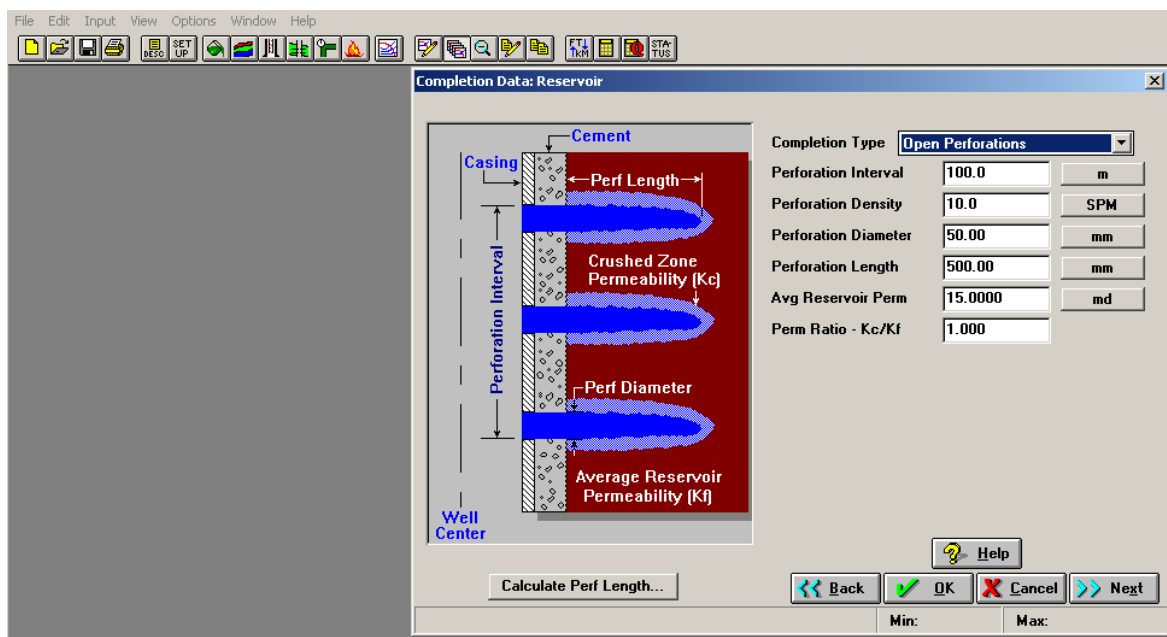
File Edit Input View Options Window Help

DESC SET UP

FT/M STATUS

Completion Data: Reservoir

Cement

Casing

Perf Length

Crushed Zone Permeability (Kc)

Perforation Interval

Perf Diameter

Average Reservoir Permeability (Kf)

Well Center

Calculate Perf Length...

| Completion Type | Open Perforations | |
|---|---|---|
| Perforation Interval | 100.0 | m |
| Perforation Density | 10.0 | SPM |
| Perforation Diameter | 50.00 | mm |
| Perforation Length | 500.00 | mm |
| Avg Reservoir Perm | 15.0000 | md |
| Perm Ratio - Kc/Kf | 1.000 | |

Help

Back OK Cancel Next

Min: Max: